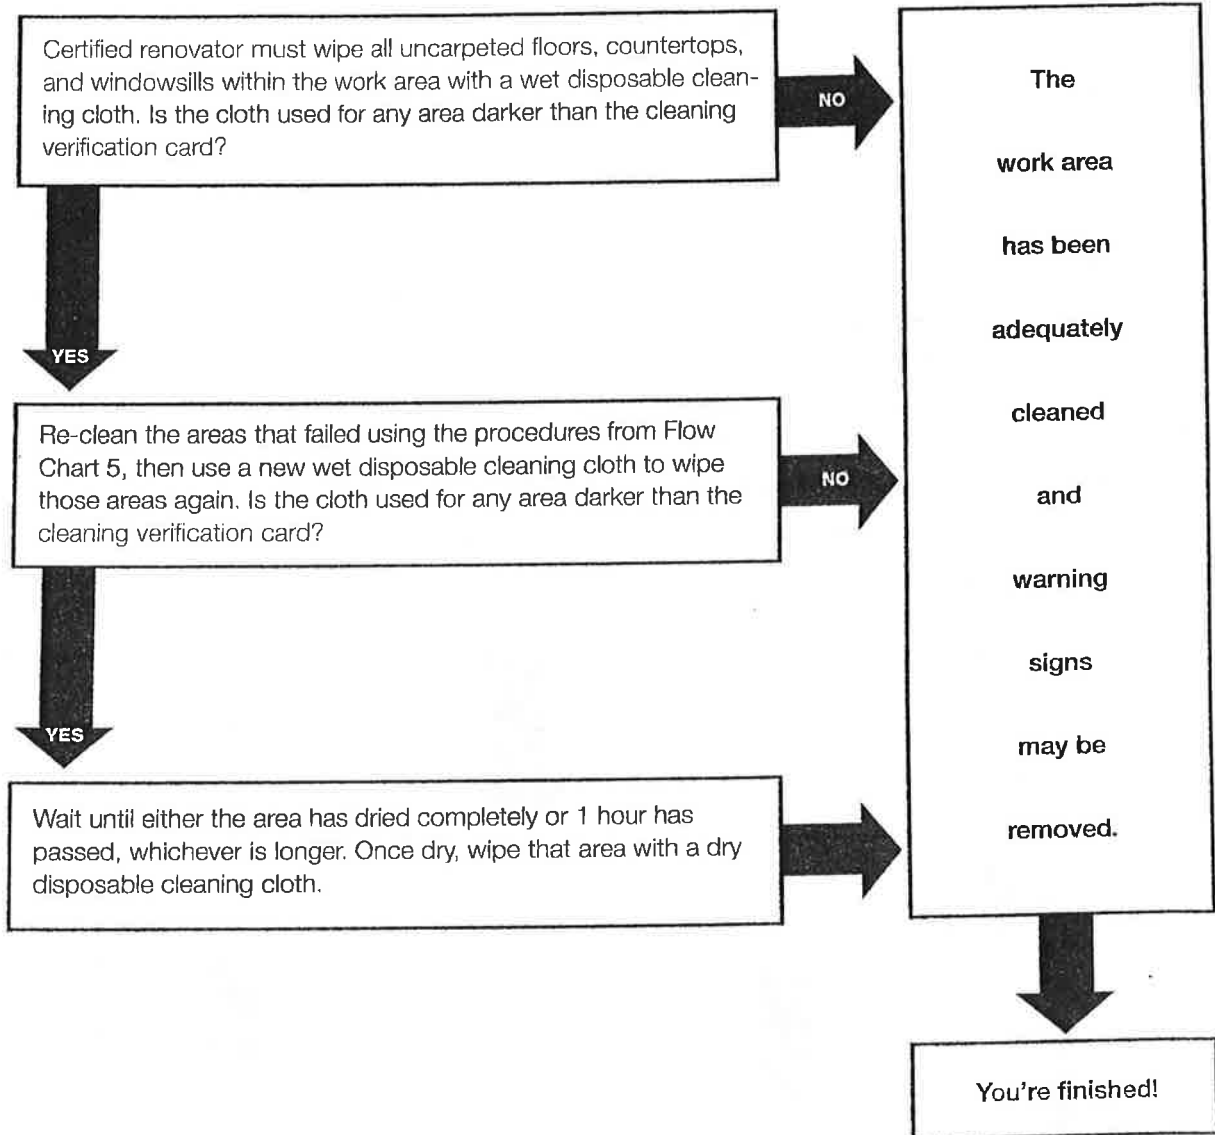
Certified renovator must wipe all uncarpeted floors, countertops, and windowsills within the work area with a wet disposable cleaning cloth. Is the cloth used for any area darker than the cleaning verification card?

NO

YES

Re-clean the areas that failed using the procedures from Flow Chart 5, then use a new wet disposable cleaning cloth to wipe those areas again. Is the cloth used for any area darker than the cleaning verification card?

NO

YES

Wait until either the area has dried completely or 1 hour has passed, whichever is longer. Once dry, wipe that area with a dry disposable cleaning cloth.

The work area has been adequately cleaned and warning signs may be removed.

You're finished!